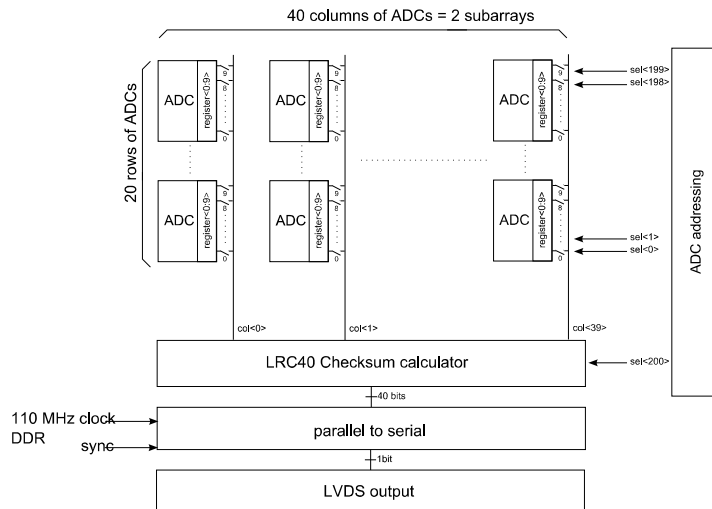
40 columns of ADCs = 2 subarrays

20 rows of ADCs

ADC register<0:9>
ADC register<0:9>
ADC register<0:9>
ADC register<0:9>
ADC register<0:9>
ADC register<0:9>

sel<199>
sel<198>
sel<1>
sel<0>

ADC addressing

col<0>
col<1>
col<39>

LRC40 Checksum calculator

sel<200>

40 bits

110 MHz clock
DDR
sync

parallel to serial

1bit

LVDS output